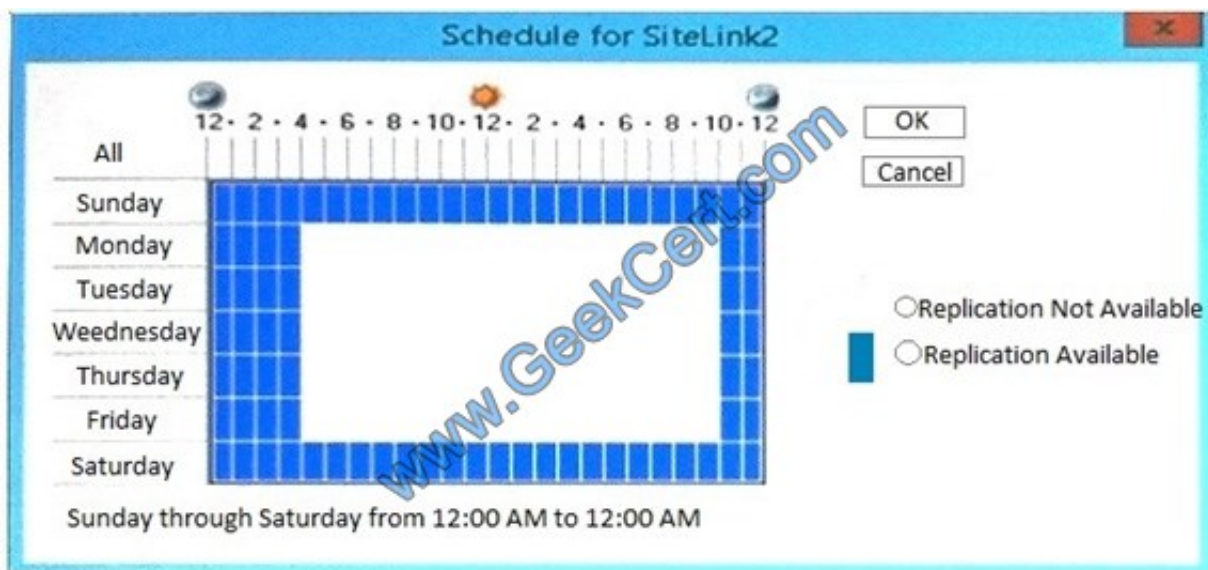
Schedule for SiteLink2

12 · 2 · 4 · 6 · 8 · 10 · 12 · 2 · 4 · 6 · 8 · 10 · 12

All

OK

Cancel

Sunday
Monday
Tuesday
Weednesday
Thursday
Friday
Saturday

Replication Not Available

Replication Available

Sunday through Saturday from 12:00 AM to 12:00 AM

www.GeekCert.com